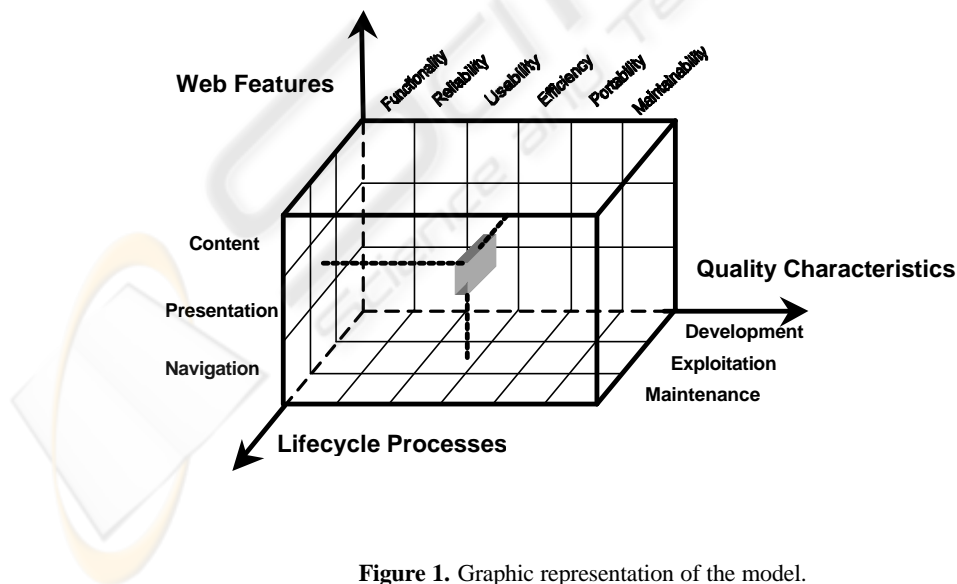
Web Features

Functionality Reliability Usability Efficiency Portability Maintainability

Content

Presentation

Navigation

Quality Characteristics

Development

Exploitation

Maintenance

Lifecycle Processes

**Figure 1.** Graphic representation of the model.